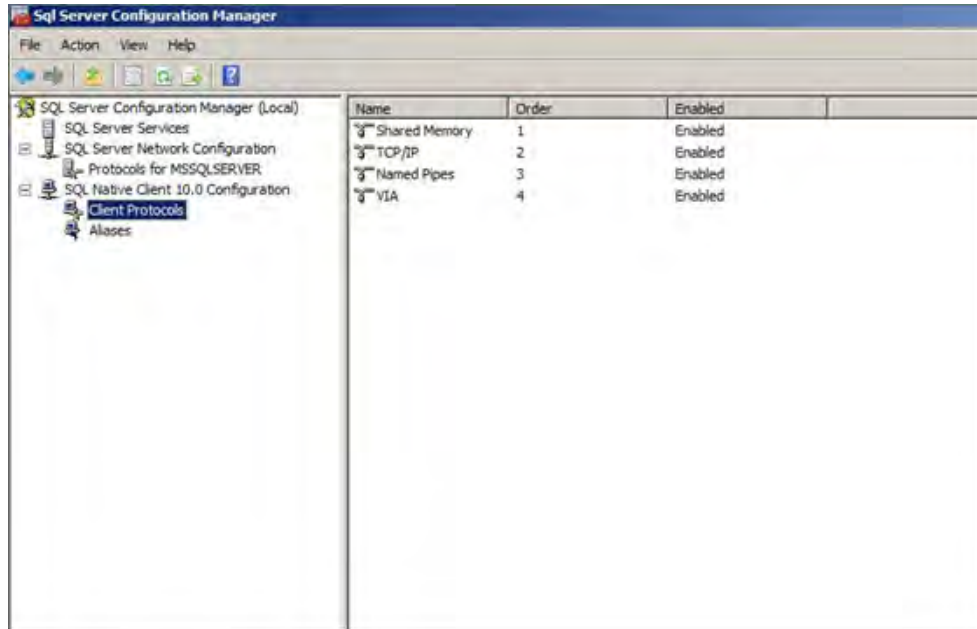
Sql Server Configuration Manager

File Action View Help

SQL Server Configuration Manager (Local)
SQL Server Services
SQL Server Network Configuration
Protocols for MSSQLSERVER
SQL Native Client 10.0 Configuration
Client Protocols
Aliases

| Name | Order | Enabled |
|---|---|---|
| Shared Memory | 1 | Enabled |
| TCP/IP | 2 | Enabled |
| Named Pipes | 3 | Enabled |
| VIA | 4 | Enabled |